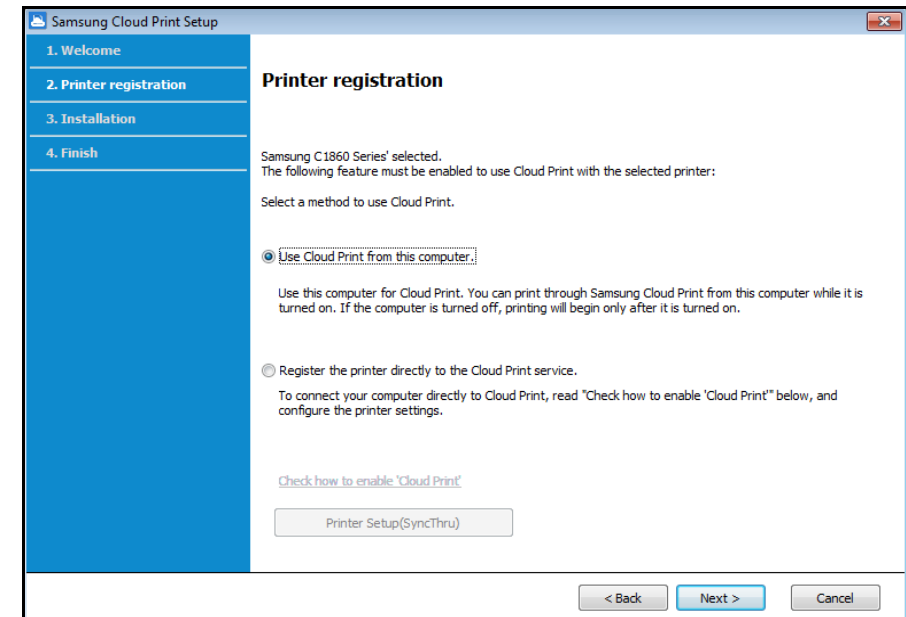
Samsung Cloud Print Setup

1. Welcome
2. Printer registration
3. Installation
4. Finish

Printer registration

Samsung C1860 Series' selected.
The following feature must be enabled to use Cloud Print with the selected printer:

Select a method to use Cloud Print.

Use Cloud Print from this computer.

Use this computer for Cloud Print. You can print through Samsung Cloud Print from this computer while it is turned on. If the computer is turned off, printing will begin only after it is turned on.

Register the printer directly to the Cloud Print service.

To connect your computer directly to Cloud Print, read "Check how to enable 'Cloud Print'" below, and configure the printer settings.

Check how to enable 'Cloud Print'

Printer Setup(SyncThru)

< Back
Next >
Cancel